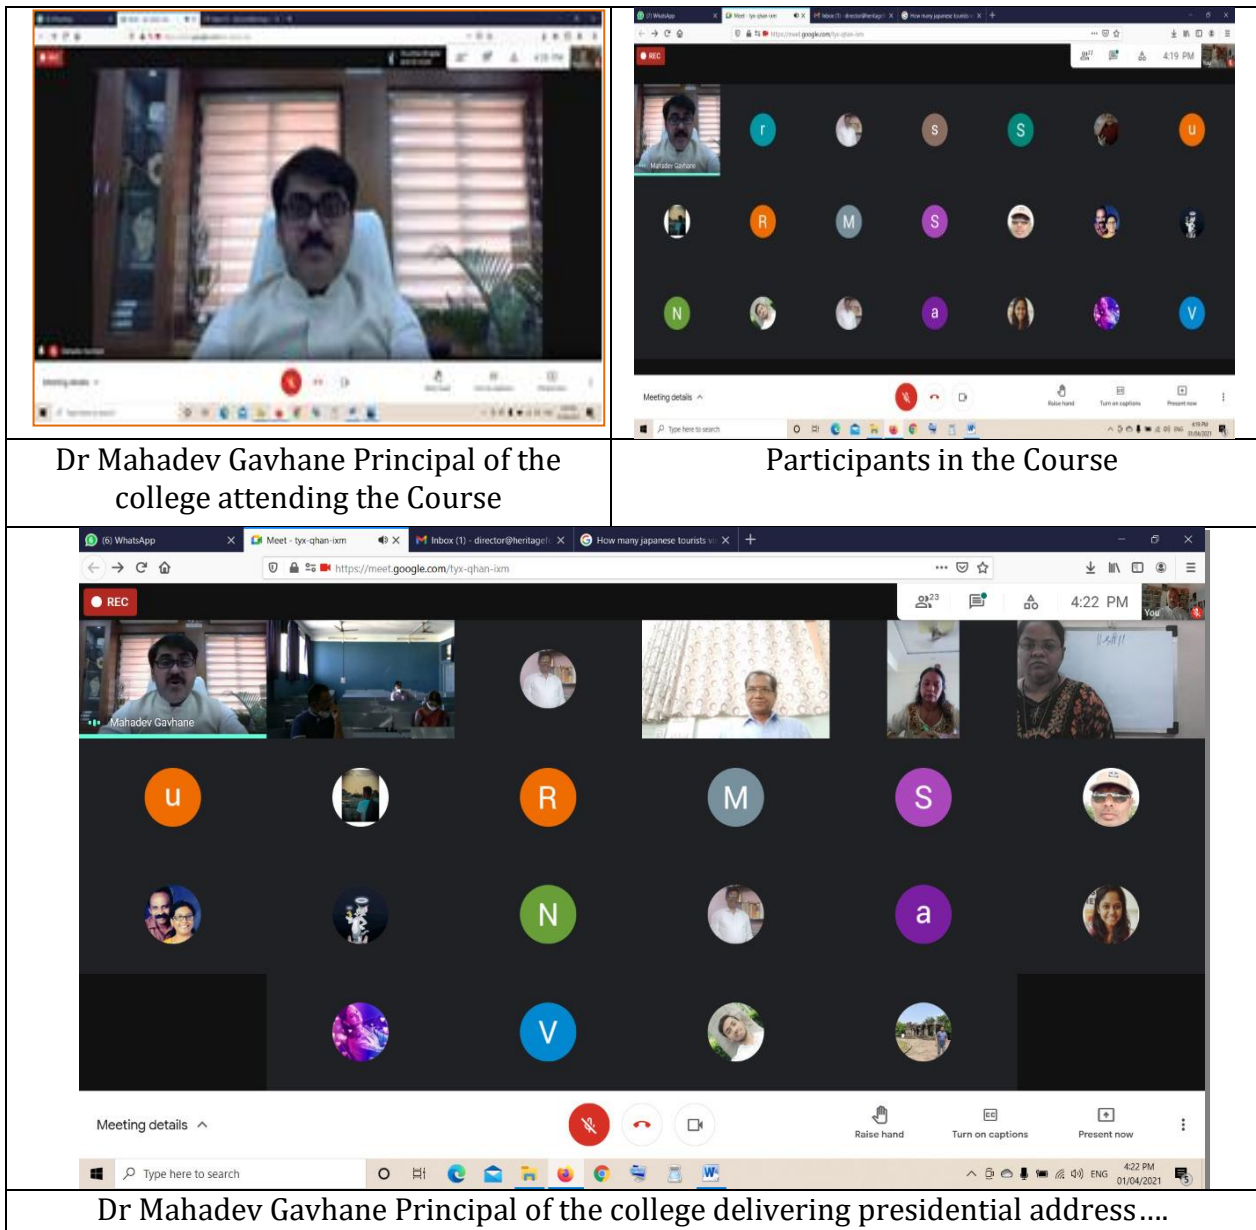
| REC Meeting details | (2) WhatsApp Meet - tyx-qhan-ixm Inbox (1) - director@heritage How many japanese tourists REC 4:19 PM Mahadev Gavhane r S S u R M S N a V Meeting details Raise hand Turn on captions Present now Type here to search |
|---|---|
| Dr Mahadev Gavhane Principal of the college attending the Course | Participants in the Course |

(6) WhatsApp | Meet - tyx-qhan-ixm | Inbox (1) - director@heritage | How many japanese tourists vi | +

https://meet.google.com/tyx-qhan-ixm

REC

23

4:22 PM

You

Mahadev Gavhane

u R M S

N a

V

Meeting details

Raise hand

Turn on captions

Present now

Type here to search

ENG

4:22 PM
01/04/2021

Dr Mahadev Gavhane Principal of the college delivering presidential address....